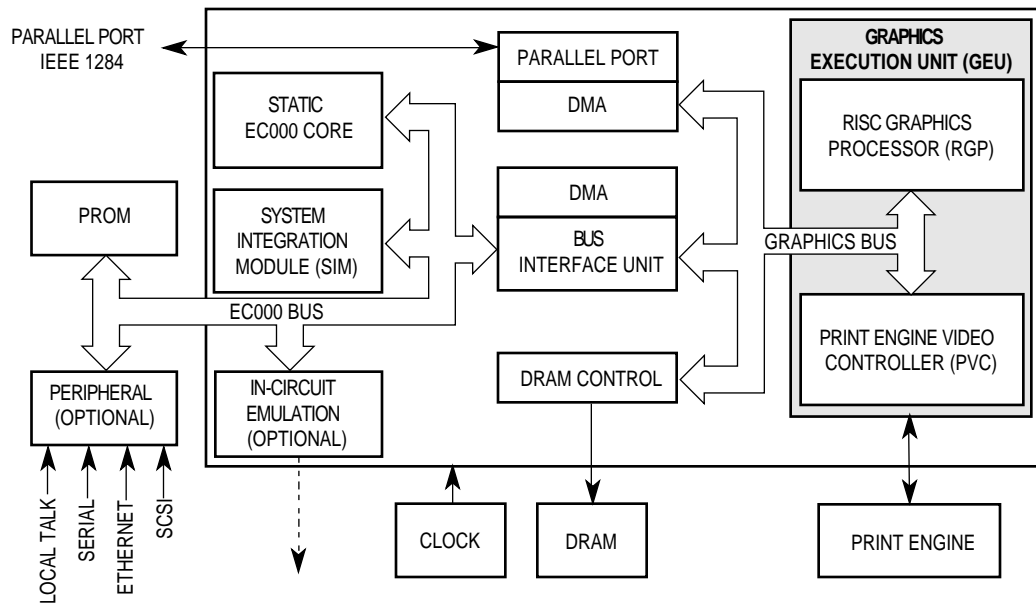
PARALLEL PORT
IEEE 1284

PARALLEL PORT

DMA

GRAPHICS
EXECUTION UNIT (GEU)

RISC GRAPHICS
PROCESSOR (RGP)

STATIC
EC000 CORE

DMA

PROM

SYSTEM
INTEGRATION
MODULE (SIM)

BUS
INTERFACE UNIT

GRAPHICS BUS

EC000 BUS

PRINT ENGINE VIDEO
CONTROLLER (PVC)

PERIPHERAL
(OPTIONAL)

IN-CIRCUIT
EMULATION
(OPTIONAL)

DRAM CONTROL

LOCAL TALK
SERIAL
ETHERNET
SCSI

CLOCK

DRAM

PRINT ENGINE